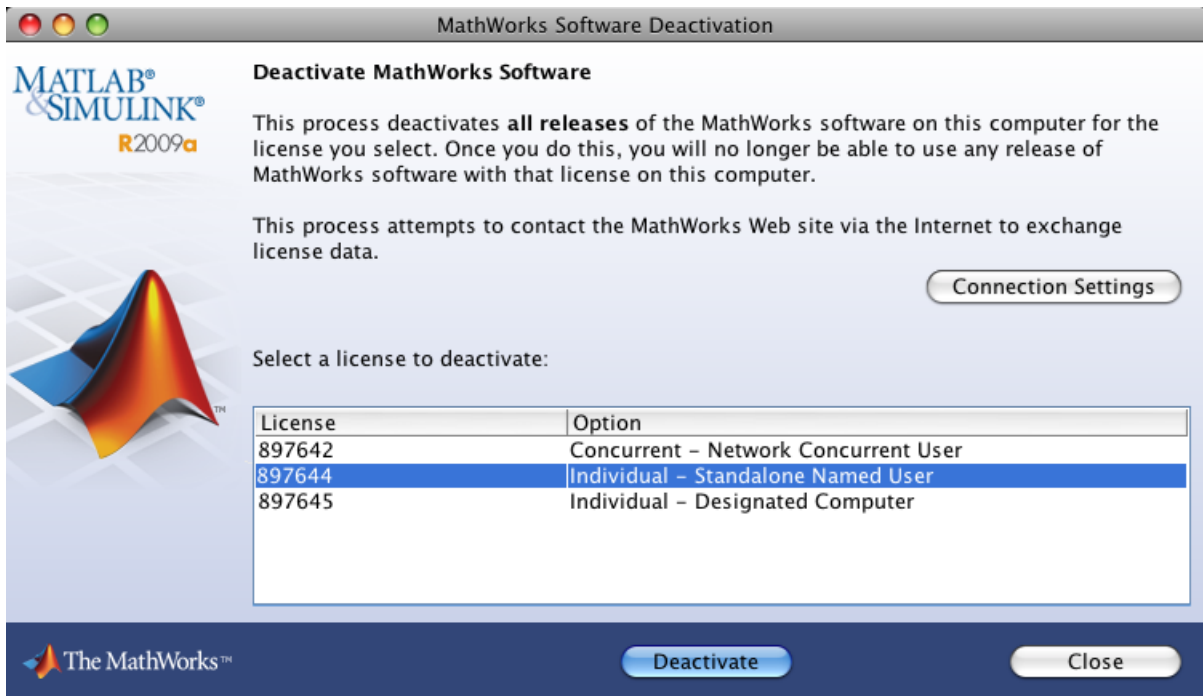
MathWorks Software Deactivation

MATLAB®
&SIMULINK®
R2009a

Deactivate MathWorks Software

This process deactivates **all releases** of the MathWorks software on this computer for the license you select. Once you do this, you will no longer be able to use any release of MathWorks software with that license on this computer.

This process attempts to contact the MathWorks Web site via the Internet to exchange license data.

Connection Settings

Select a license to deactivate:

| License | Option |
|---|---|
| 897642 | Concurrent - Network Concurrent User |
| 897644 | Individual - Standalone Named User |
| 897645 | Individual - Designated Computer |

TM

The MathWorks™

Deactivate

Close